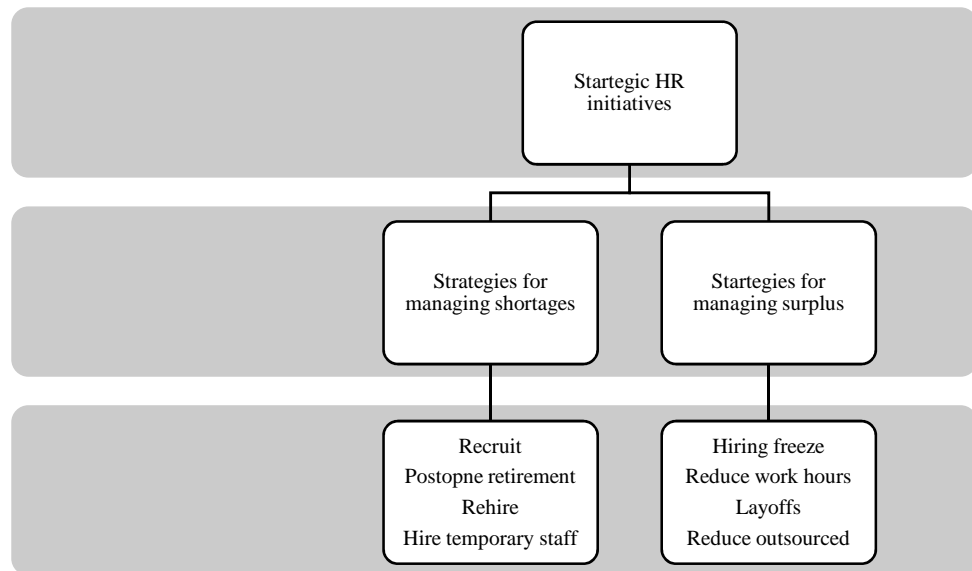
Startegic HR initiatives

Strategies for managing shortages

Startegies for managing surplus

Recruit
Postopne retirement
Rehire
Hire temporary staff

Hiring freeze
Reduce work hours
Layoffs
Reduce outsourced